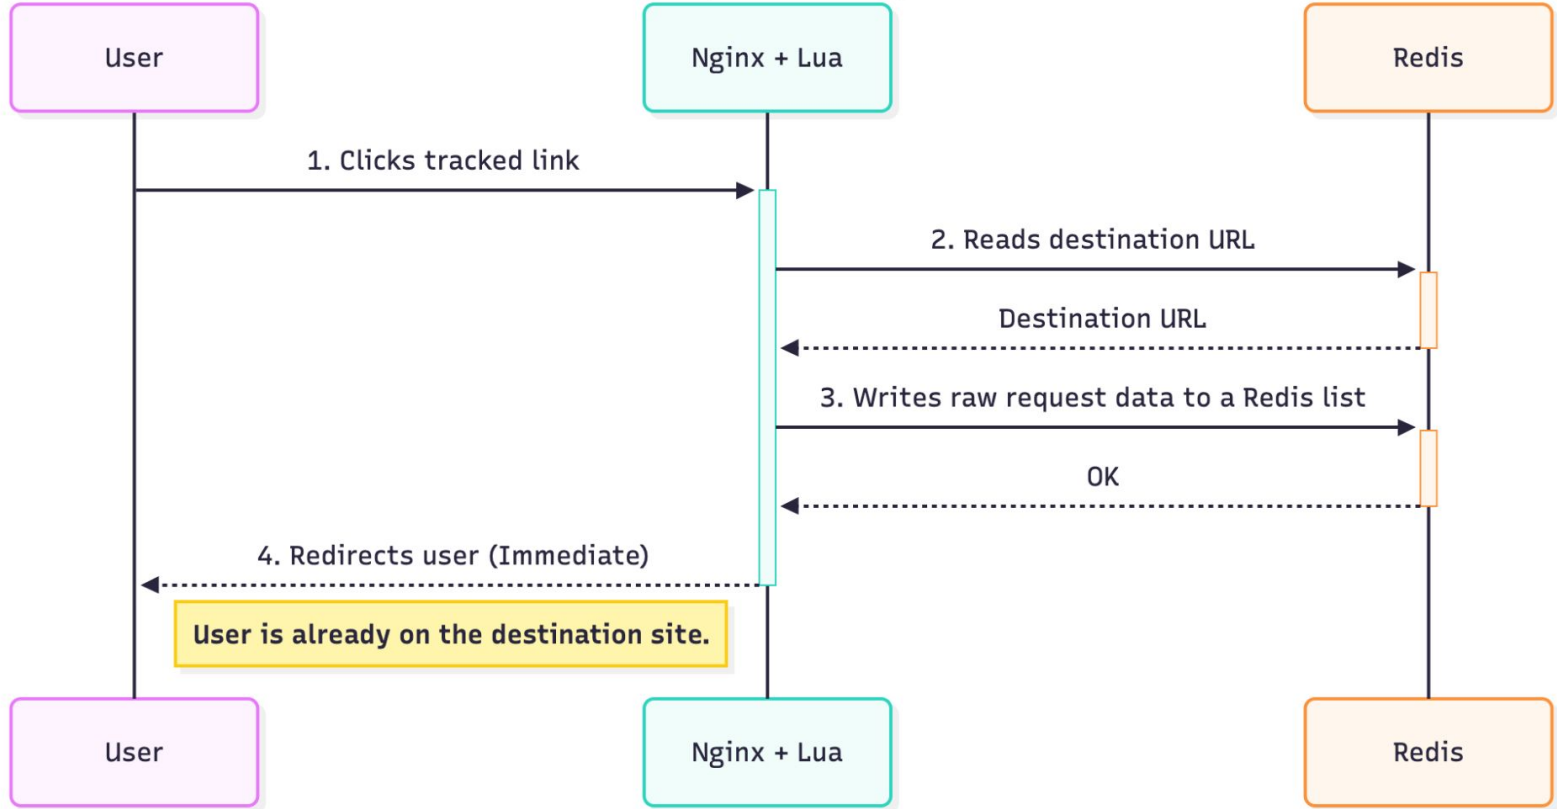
User

Nginx + Lua

Redis

1. Clicks tracked link

2. Reads destination URL

Destination URL

3. Writes raw request data to a Redis list

OK

4. Redirects user (Immediate)

User is already on the destination site.

User

Nginx + Lua

Redis